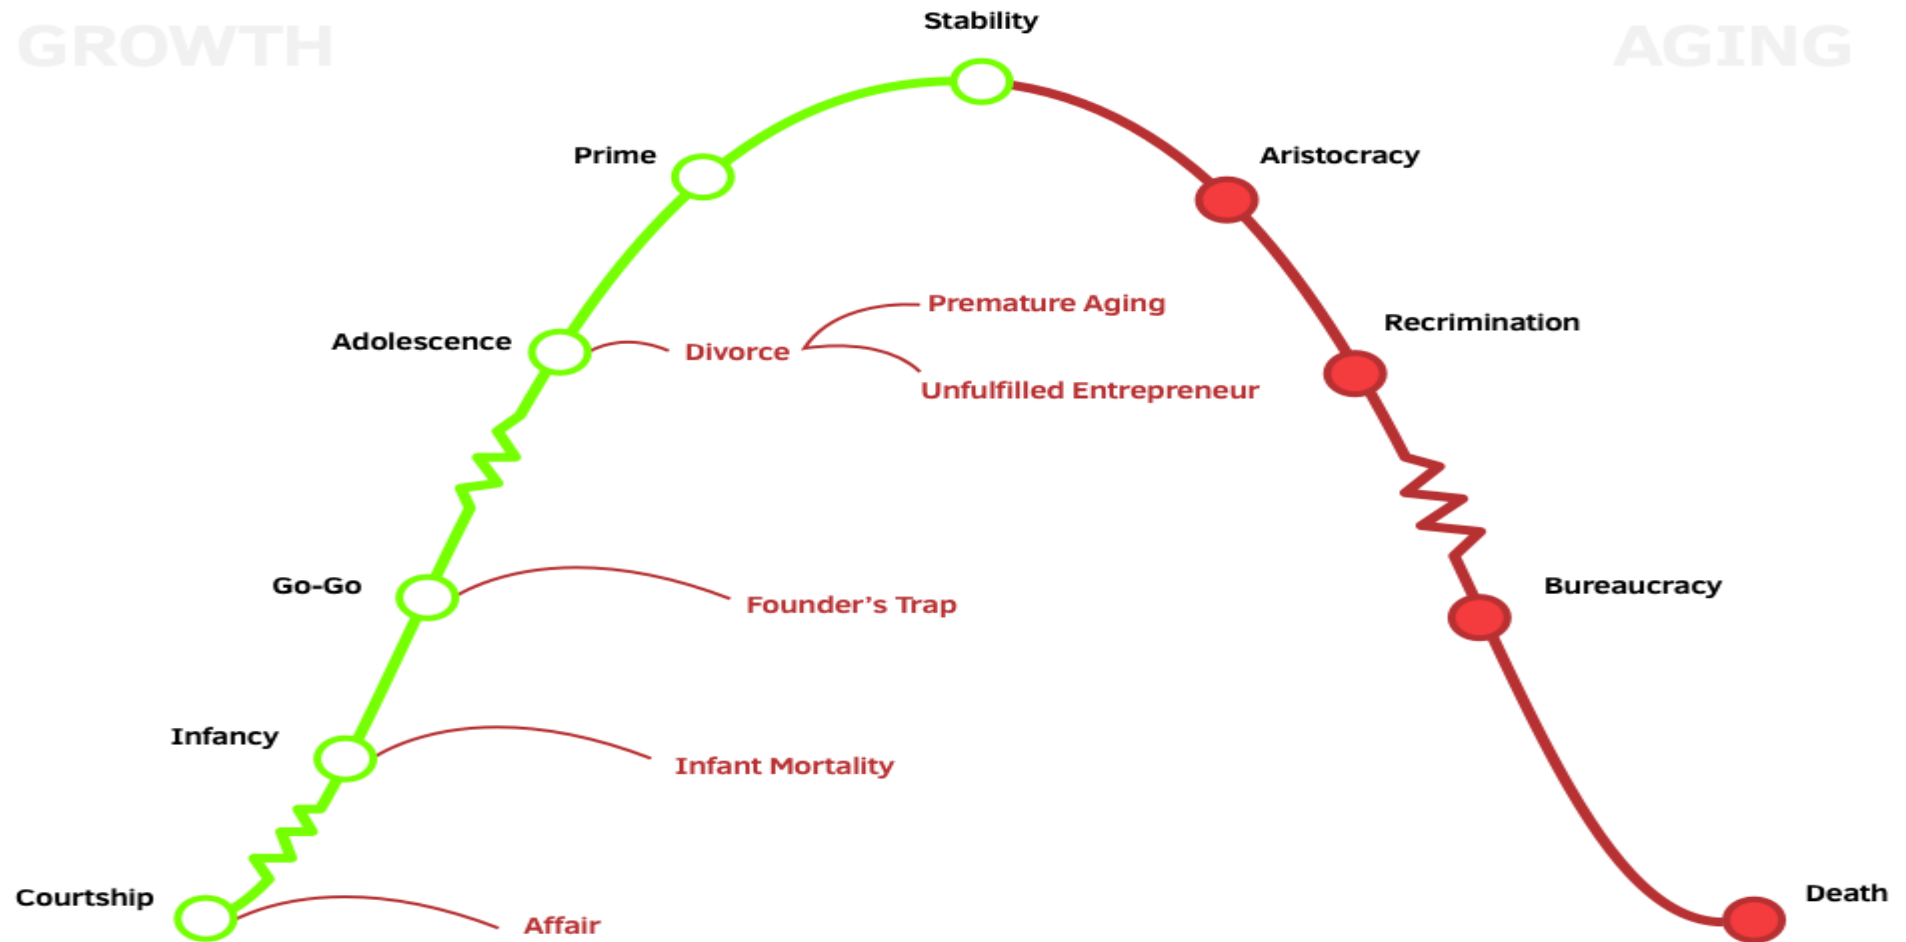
GROWTH

AGING

Stability

Prime

Aristocracy

Premature Aging

Recrimination

Adolescence

Divorce

Unfulfilled Entrepreneur

Go-Go

Founder's Trap

Bureaucracy

Infancy

Infant Mortality

Courtship

Affair

Death